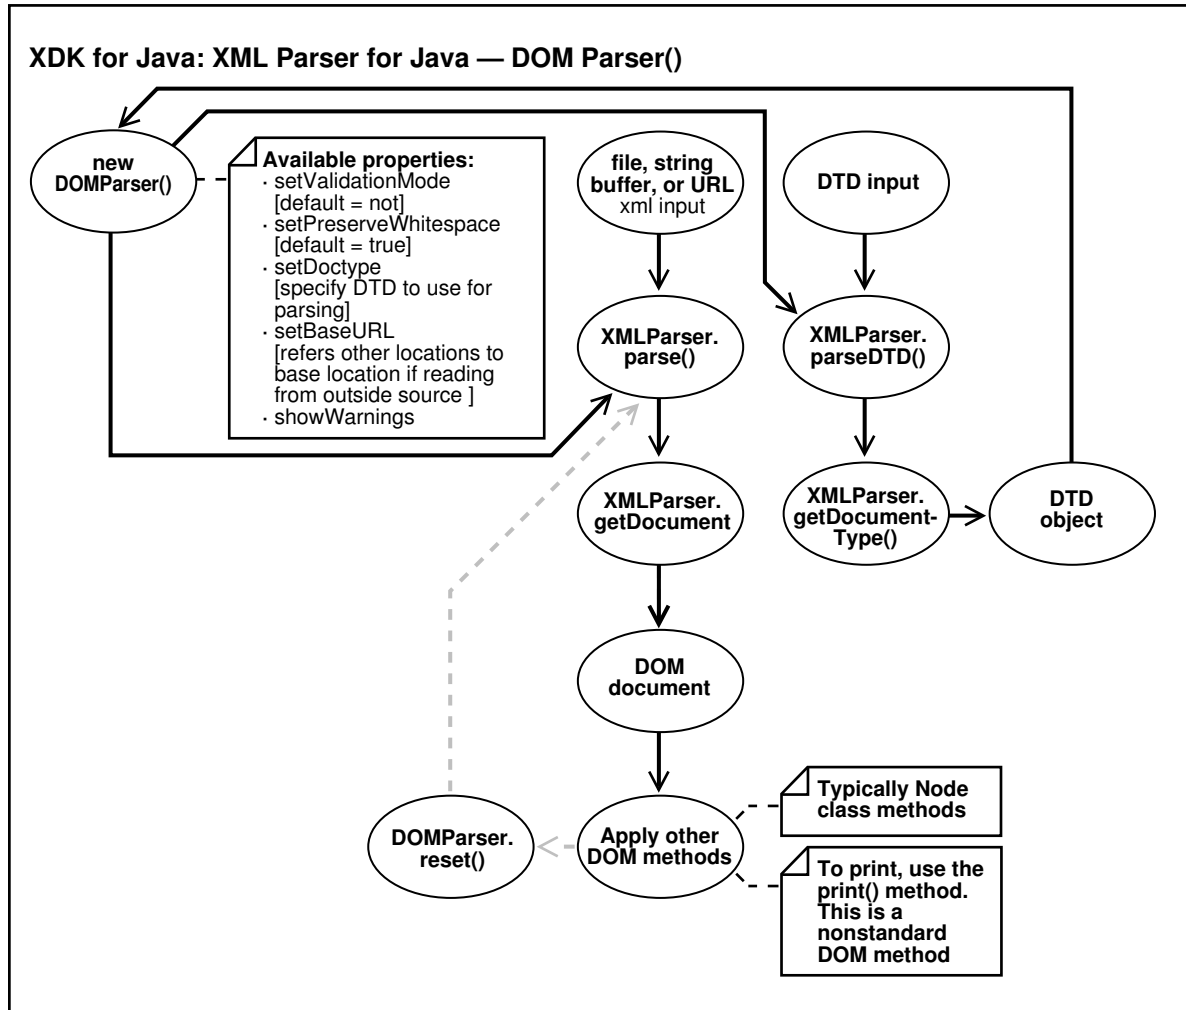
XDK for Java: XML Parser for Java — DOM Parser()

new DOMParser()

Available properties:
· setValidationMode [default = not]
· setPreserveWhitespace [default = true]
· setDoctype [specify DTD to use for parsing]
· setBaseURL [refers other locations to base location if reading from outside source ]
· showWarnings

file, string buffer, or URL xml input

DTD input

XMLParser. parse()

XMLParser. parseDTD()

XMLParser. getDocument

XMLParser. getDocument-Type()

DTD object

DOM document

Apply other DOM methods

Typically Node class methods

To print, use the print() method. This is a nonstandard DOM method

DOMParser. reset()